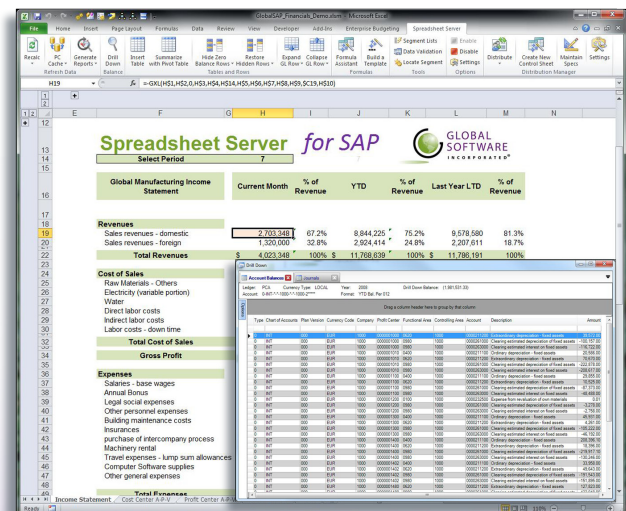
GlobalSAP_Financials_Demo.xlsm - Microsoft Excel

File Home Insert Page Layout Formulas Data Review View Developer Add-Ins Enterprise Budgeting Spreadsheet Server

Recalc | PC Cache | Generate Reports | Drill Down | Insert Table | Summarize with Pivot Table | Hide Zero Balance Rows | Restore Hidden Rows | Expand GL Row | Collapse GL Row | Formula Assistant | Build a Template | Segment Lists | Data Validation | Locate Segment | Enable | Disable | Settings | Distribute | Create New Control Sheet | Maintain Specs | Settings

Refresh Data | Balance | Tables and Rows | Formulas | Tools | Options | Distribution Manager

H19 | $f_x$ =GXL(H$11,H$2,0,H$3,H$4,H$14,H$5,H$6,H$7,H$8,H$9,$C19,$C10)

Spreadsheet Server for SAP

GLOBAL SOFTWARE INCORPORATED

Select Period 7

| Global Manufacturing Income Statement | Current Month | % of Revenue | YTD | % of Revenue | Last Year LTD | % of Revenue |
|---|---|---|---|---|---|---|
| Revenues | | | | | | |
| Sales revenues - domestic | 2,703,348 | 67.2% | 8,844,225 | 75.2% | 9,578,580 | 81.3% |
| Sales revenues - foreign | 1,320,000 | 32.8% | 2,924,414 | 24.8% | 2,207,611 | 18.7% |
| Total Revenues | $ 4,023,348 | 100% | $ 11,768,639 | 100% | $ 11,786,191 | 100% |

Cost of Sales
Raw Materials - Others
Electricity (variable portion)
Water
Direct labor costs
Indirect labor costs
Labor costs - down time
Total Cost of Sales
Gross Profit

Expenses
Salaries - base wages
Annual Bonus
Legal social expenses
Other personnel expenses
Building maintenance costs
Insurances
purchase of intercompany process
Machinery rental
Travel expenses - lump sum allowances
Computer Software supplies
Other general expenses
Total Expenses

Drill Down
Account Balances | Journals
Ledger: PCA Currency Type: LOCAL Year: 2008 Drill Down Balance: (1,881,531.33)
Account: 0-INT-*-*-1000-*-*-1000-2***** Format: YTD Bal, Per 012
Drag a column header here to group by that column.

Type | Chart of Accounts | Plan Version | Currency Code | Company | Profit Center | Functional Area | Controlling Area | Account | Description | Amount
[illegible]

Income Statement | Cost Center A-P-V | Profit Center A-P-V
Ready